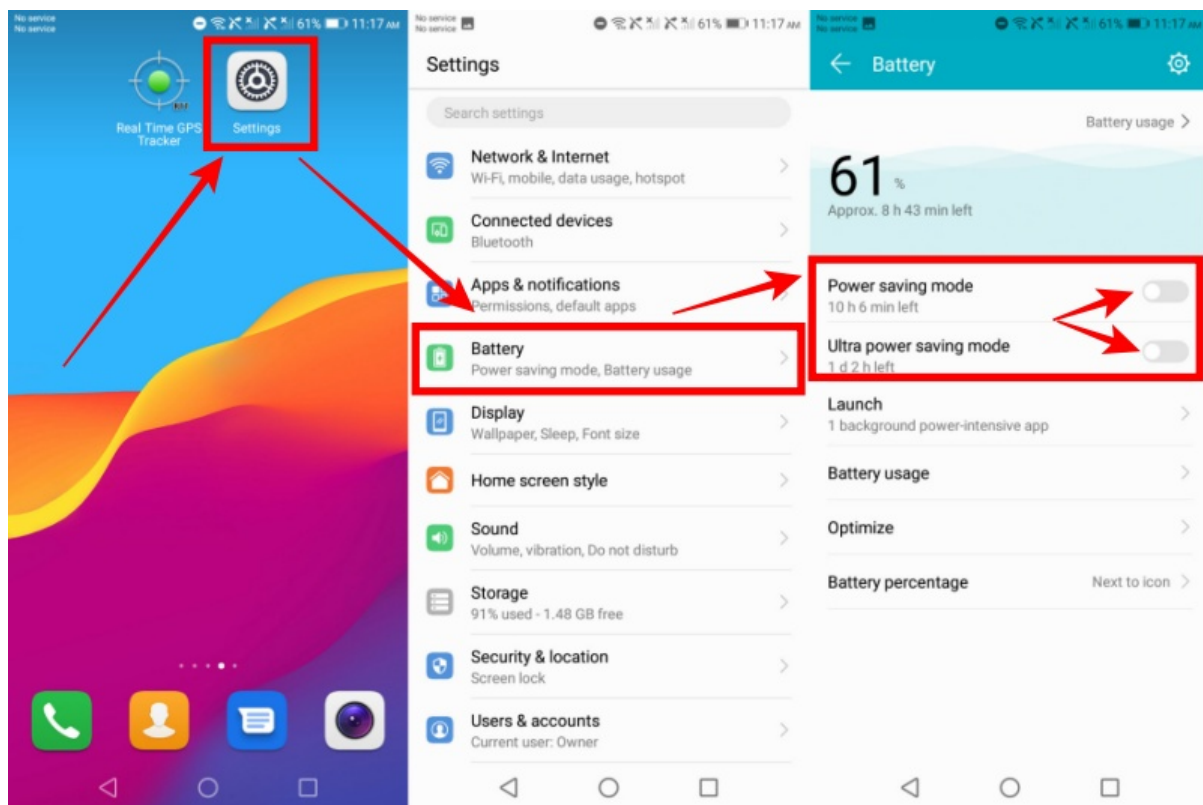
No service
No service
61% 11:17 AM

Real Time GPS Tracker
Settings

No service
No service
61% 11:17 AM

Settings

Search settings

Network & Internet
Wi-Fi, mobile, data usage, hotspot

Connected devices
Bluetooth

Apps & notifications
Permissions, default apps

Battery
Power saving mode, Battery usage

Display
Wallpaper, Sleep, Font size

Home screen style

Sound
Volume, vibration, Do not disturb

Storage
91% used - 1.48 GB free

Security & location
Screen lock

Users & accounts
Current user: Owner

No service
No service
61% 11:17 AM

Battery

Battery usage

61 %
Approx. 8 h 43 min left

Power saving mode
10 h 6 min left

Ultra power saving mode
1 d 2 h left

Launch
1 background power-intensive app

Battery usage

Optimize

Battery percentage
Next to icon